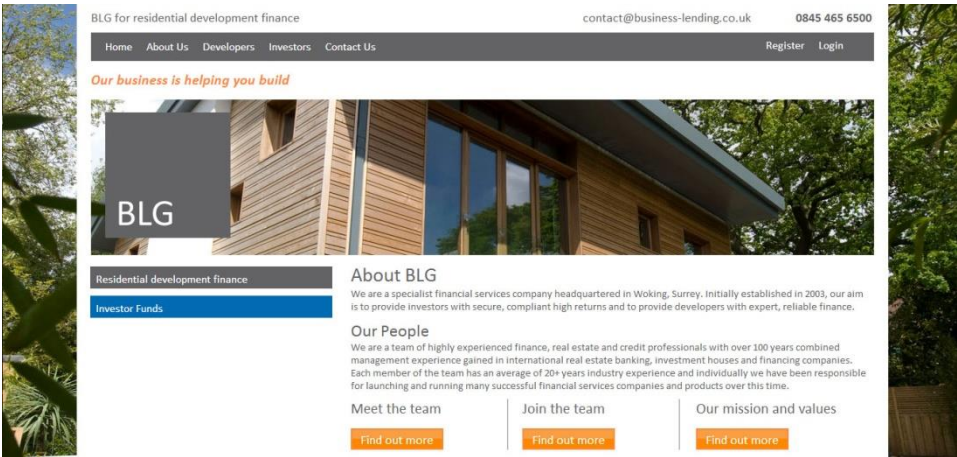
BLG for residential development finance

contact@business-lending.co.uk

0845 465 6500

Home About Us Developers Investors Contact Us

Register Login

Our business is helping you build

BLG

Residential development finance

Investor Funds

About BLG

We are a specialist financial services company headquartered in Woking, Surrey. Initially established in 2003, our aim is to provide investors with secure, compliant high returns and to provide developers with expert, reliable finance.

Our People

We are a team of highly experienced finance, real estate and credit professionals with over 100 years combined management experience gained in international real estate banking, investment houses and financing companies. Each member of the team has an average of 20+ years industry experience and individually we have been responsible for launching and running many successful financial services companies and products over this time.

Meet the team

Find out more

Join the team

Find out more

Our mission and values

Find out more